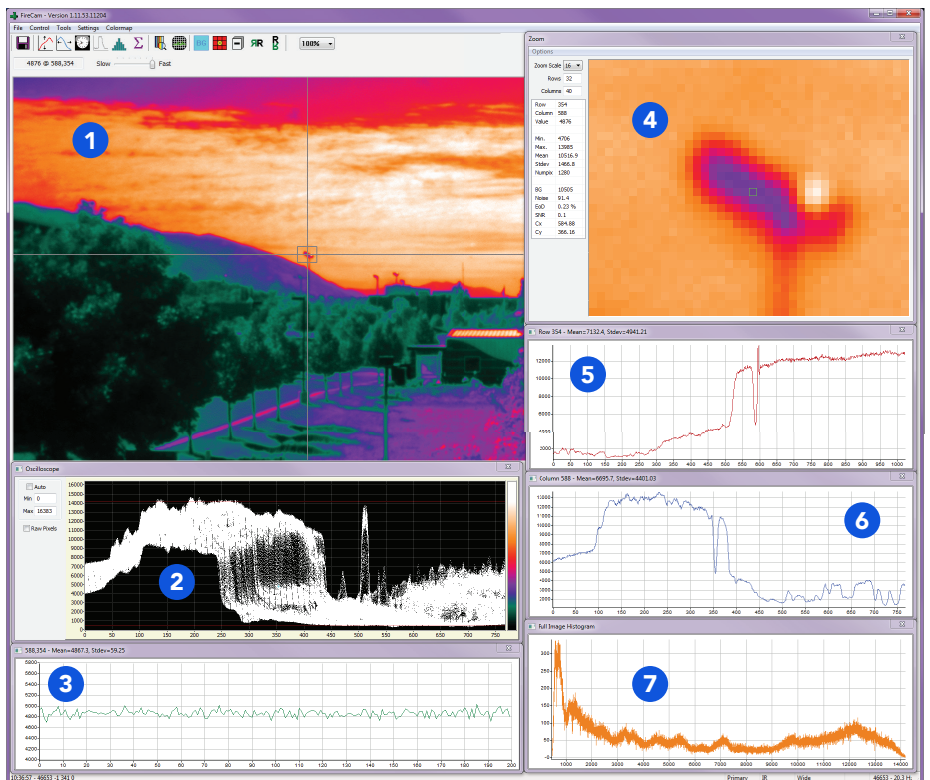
FireCam - Version 1.11.53.11204

File Control Tools Settings Colormap

100%

4876 @ 588,354 Slow Fast

1

Zoom

Options

Zoom Scale 16

Rows 32

Columns 40

Row 354
Column 588
Value 4876

Min. 4706
Max. 13985
Mean 10516.9
Stdev 1466.8
Numpix 1280

BG 10505
Noise 91.4
D/D 0.23 %
SNR 0.1
Cx 584.88
Cy 366.16

4

Row 354 - Mean=7132.4, Stdev=4941.21

5

12000
10000
8000
6000
4000
2000
0 50 100 150 200 250 300 350 400 450 500 550 600 650 700 750 800 850 900 950 1000

Oscilloscope

Auto
Min 0
Max 16383
Raw Pixels

16000
15000
14000
13000
12000
11000
10000
9000
8000
7000
6000
5000
4000
3000
2000
1000
0
0 50 100 150 200 250 300 350 400 450 500 550 600 650 700 750

2

Column 588 - Mean=6695.7, Stdev=4401.03

6

13000
12000
11000
10000
9000
8000
7000
6000
5000
4000
3000
2000
0 50 100 150 200 250 300 350 400 450 500 550 600 650 700 750

588,354 - Mean=4867.3, Stdev=59.25

3

5800
5600
5400
5200
5000
4800
4600
4400
4200
4000
0 10 20 30 40 50 60 70 80 90 100 110 120 130 140 150 160 170 180 190 200

Full Image Histogram

7

300
250
200
150
100
50
0
1000 2000 3000 4000 5000 6000 7000 8000 9000 10000 11000 12000 13000 14000

10:36:57 - 46653 - 1,341.0 Primary IR Wide 46653 - 20.3 Hz